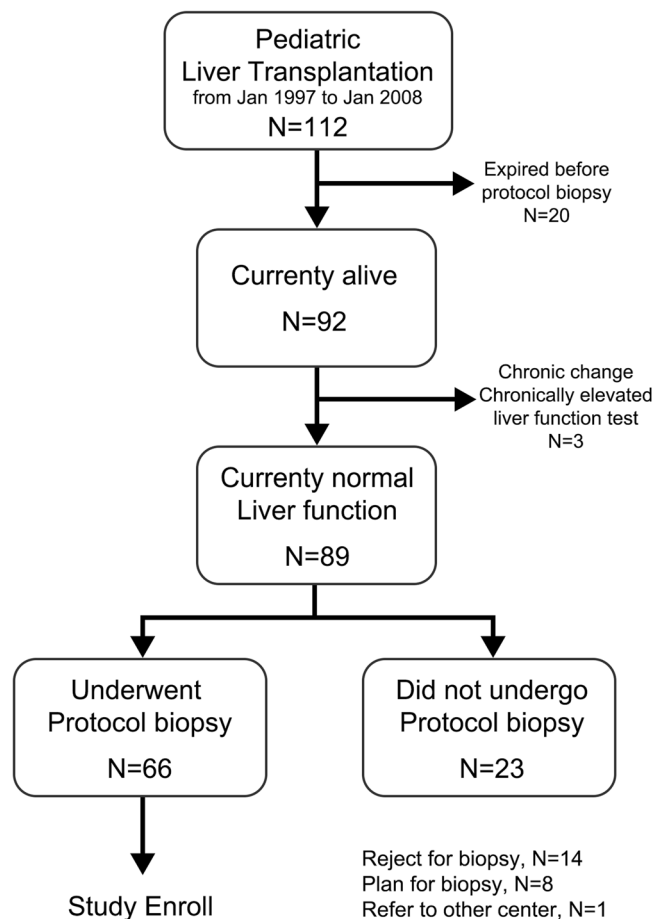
Pediatric Liver Transplantation
from Jan 1997 to Jan 2008
N=112

Expired before protocol biopsy
N=20

Currenty alive
N=92

Chronic change
Chronically elevated liver function test
N=3

Currenty normal Liver function
N=89

Underwent Protocol biopsy
N=66

Did not undergo Protocol biopsy
N=23

Study Enroll

Reject for biopsy, N=14
Plan for biopsy, N=8
Refer to other center, N=1